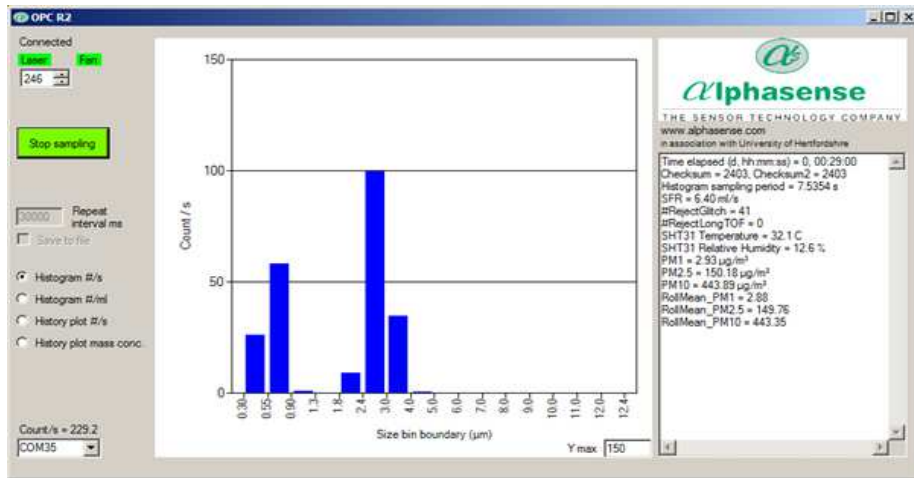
OPC R2

Connected
Laser Fan
246

Stop sampling

00000 Repeat interval ms
Save to file

Histogram #/s
Histogram #/ml
History plot #/s
History plot mass conc.

Count/s = 229.2
COM35

150
100
50
0
Count / s

0.35 0.55 0.90 1.3 1.8 2.4 3.0 4.0 5.0 6.0 7.0 8.0 9.0 10.0 11.0 12.0 12.4

Size bin boundary (µm)

Y max 150

Alphasense
THE SENSOR TECHNOLOGY COMPANY
www.alphasense.com
in association with University of Hertfordshire

Time elapsed (d, hh:mm:ss) = 0, 00:29:00
Checksum = 2403, Checksum2 = 2403
Histogram sampling period = 7.5354 s
SFR = 6.40 ml/s
#RejectGlitch = 41
#RejectLongTOF = 0
SHT31 Temperature = 32.1 C
SHT31 Relative Humidity = 12.6 %
PM1 = 2.93 µg/m³
PM2.5 = 150.18 µg/m³
PM10 = 443.89 µg/m³
RollMean_PM1 = 2.88
RollMean_PM2.5 = 149.76
RollMean_PM10 = 443.35